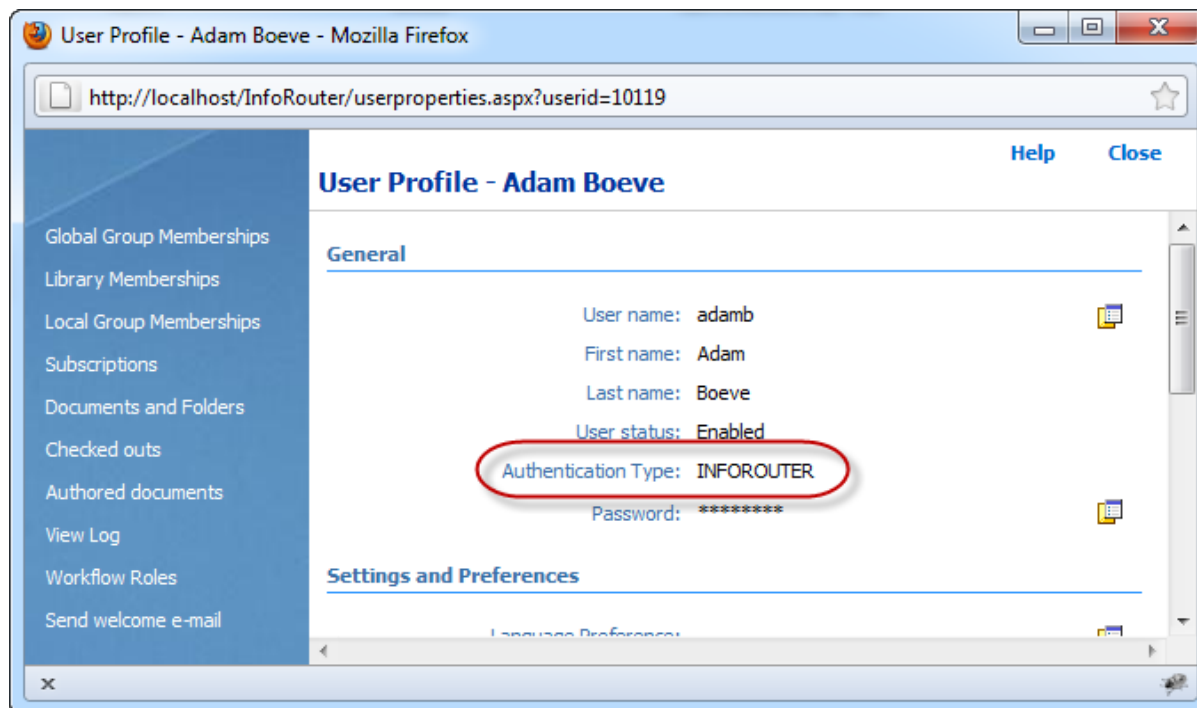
User Profile - Adam Boeve - Mozilla Firefox

http://localhost/InfoRouter/userproperties.aspx?userid=10119

Global Group Memberships
Library Memberships
Local Group Memberships
Subscriptions
Documents and Folders
Checked outs
Authored documents
View Log
Workflow Roles
Send welcome e-mail

Help Close

User Profile - Adam Boeve

General

User name: adamb
First name: Adam
Last name: Boeve
User status: Enabled
Authentication Type: INFOROUTER
Password: ********

Settings and Preferences

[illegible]

x